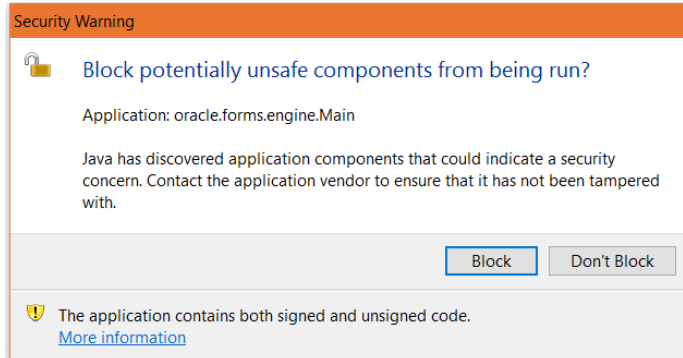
Security Warning

Block potentially unsafe components from being run?

Application: oracle.forms.engine.Main

Java has discovered application components that could indicate a security concern. Contact the application vendor to ensure that it has not been tampered with.

Block

Don't Block

The application contains both signed and unsigned code.
More information